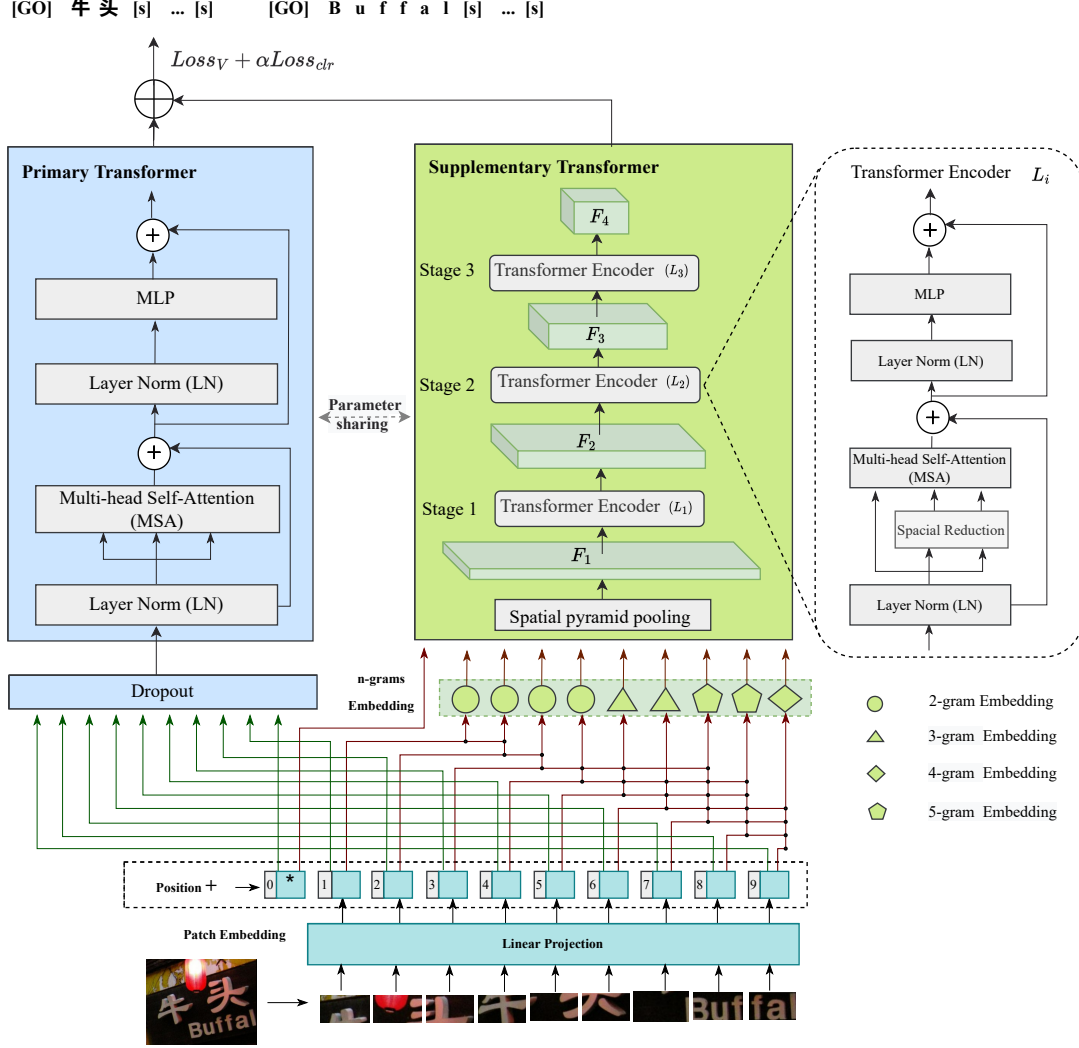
[GO] 牛 头 [s] ... [s]    [GO] B u f f a l [s] ... [s]

$Loss_V + \alpha Loss_{clr}$

Primary Transformer

MLP

Layer Norm (LN)

Multi-head Self-Attention (MSA)

Layer Norm (LN)

Parameter sharing

Supplementary Transformer

$F_4$

Stage 3 Transformer Encoder ($L_3$)

$F_3$

Stage 2 Transformer Encoder ($L_2$)

$F_2$

Stage 1 Transformer Encoder ($L_1$)

$F_1$

Spatial pyramid pooling

Transformer Encoder $L_i$

MLP

Layer Norm (LN)

Multi-head Self-Attention (MSA)

Spacial Reduction

Layer Norm (LN)

Dropout

n-grams Embedding

2-gram Embedding

3-gram Embedding

4-gram Embedding

5-gram Embedding

Position +

0 * 1 2 3 4 5 6 7 8 9

Patch Embedding

Linear Projection

牛头 Buffal